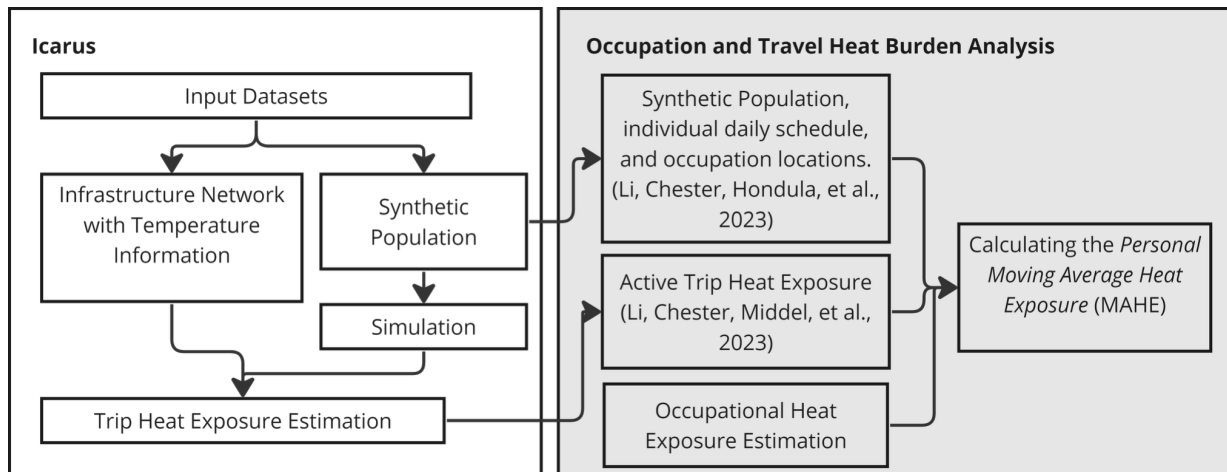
Icarus

Input Datasets

Infrastructure Network with Temperature Information

Synthetic Population

Simulation

Trip Heat Exposure Estimation

Occupation and Travel Heat Burden Analysis

Synthetic Population, individual daily schedule, and occupation locations. (Li, Chester, Hondula, et al., 2023)

Active Trip Heat Exposure (Li, Chester, Middel, et al., 2023)

Occupational Heat Exposure Estimation

Calculating the *Personal Moving Average Heat Exposure* (MAHE)